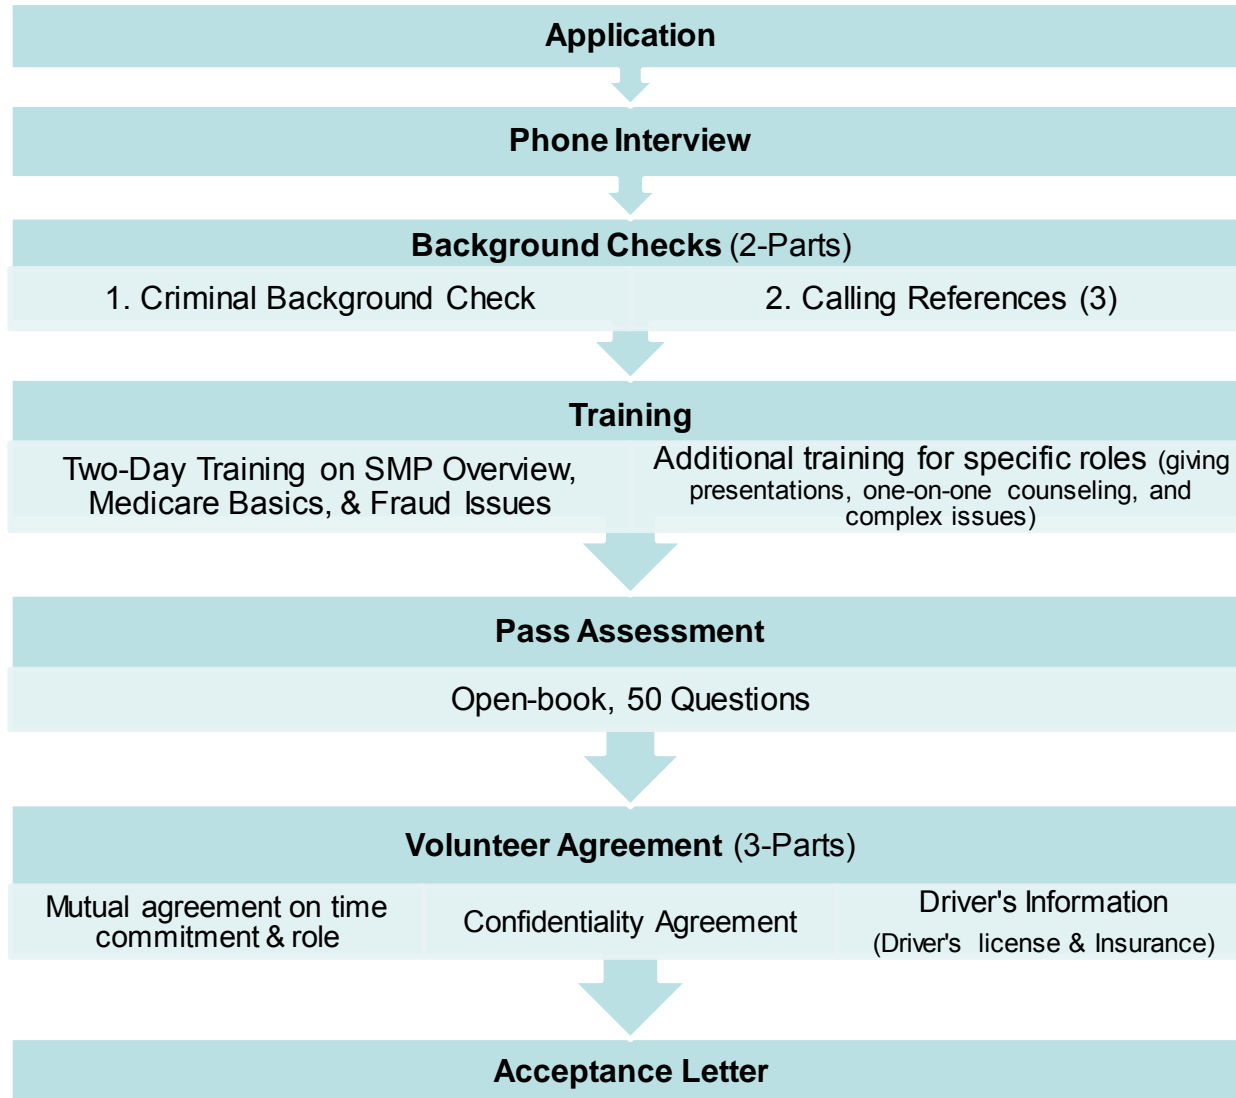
Application

Phone Interview

Background Checks (2-Parts)

1. Criminal Background Check

2. Calling References (3)

Training

Two-Day Training on SMP Overview, Medicare Basics, & Fraud Issues

Additional training for specific roles (giving presentations, one-on-one counseling, and complex issues)

Pass Assessment

Open-book, 50 Questions

Volunteer Agreement (3-Parts)

Mutual agreement on time commitment & role

Confidentiality Agreement

Driver's Information (Driver's license & Insurance)

Acceptance Letter